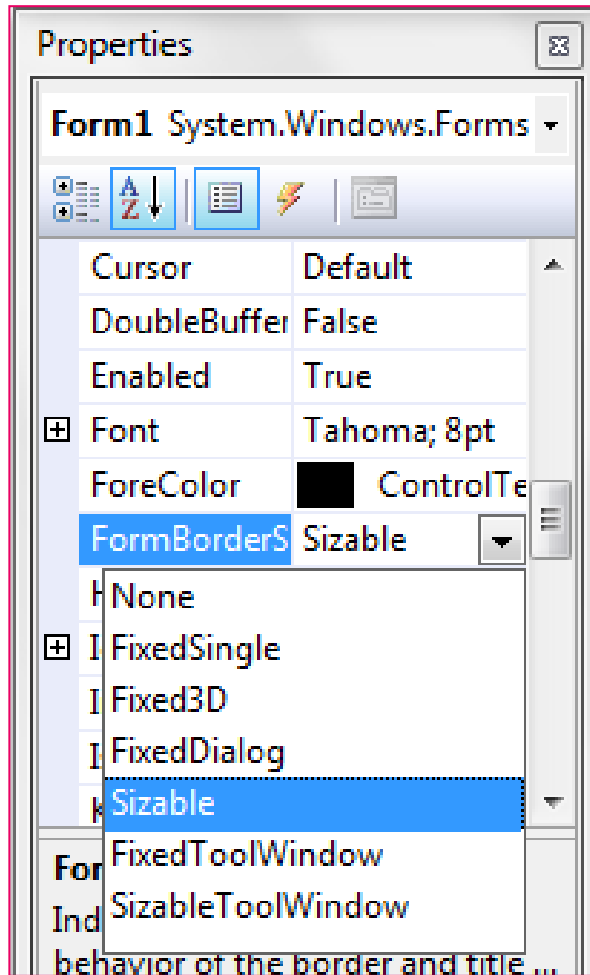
Properties

Form1 System.Windows.Forms

| | |
|---|---|
| Cursor | Default |
| DoubleBuffer | False |
| Enabled | True |
| Font | Tahoma; 8pt |
| ForeColor | ControlTe |
| FormBorderS | Sizable |
| H | |
| I | |
| I | |
| I | |
| K | |

None
FixedSingle
Fixed3D
FixedDialog
Sizable
FixedToolWindow
SizableToolWindow

For
Ind
behavior of the border and title ...